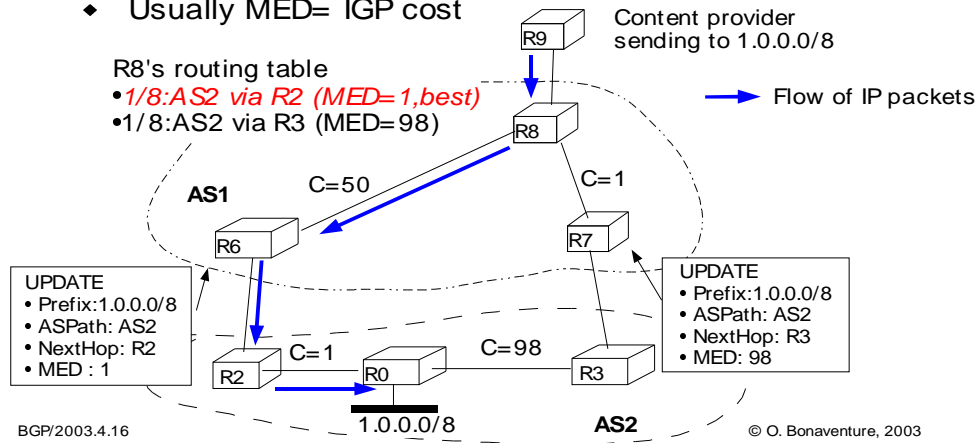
◆ Usually MED= IGP cost

R9

Content provider sending to 1.0.0.0/8

R8's routing table
•1/8:AS2 via R2 (MED=1,best)
•1/8:AS2 via R3 (MED=98)

Flow of IP packets

R8

C=50

C=1

AS1

R6

R7

UPDATE
• Prefix:1.0.0.0/8
• ASPath: AS2
• NextHop: R2
• MED : 1

UPDATE
• Prefix:1.0.0.0/8
• ASPath: AS2
• NextHop: R3
• MED: 98

C=1

C=98

R2

R0

R3

BGP/2003.4.16

1.0.0.0/8

AS2

© O. Bonaventure, 2003